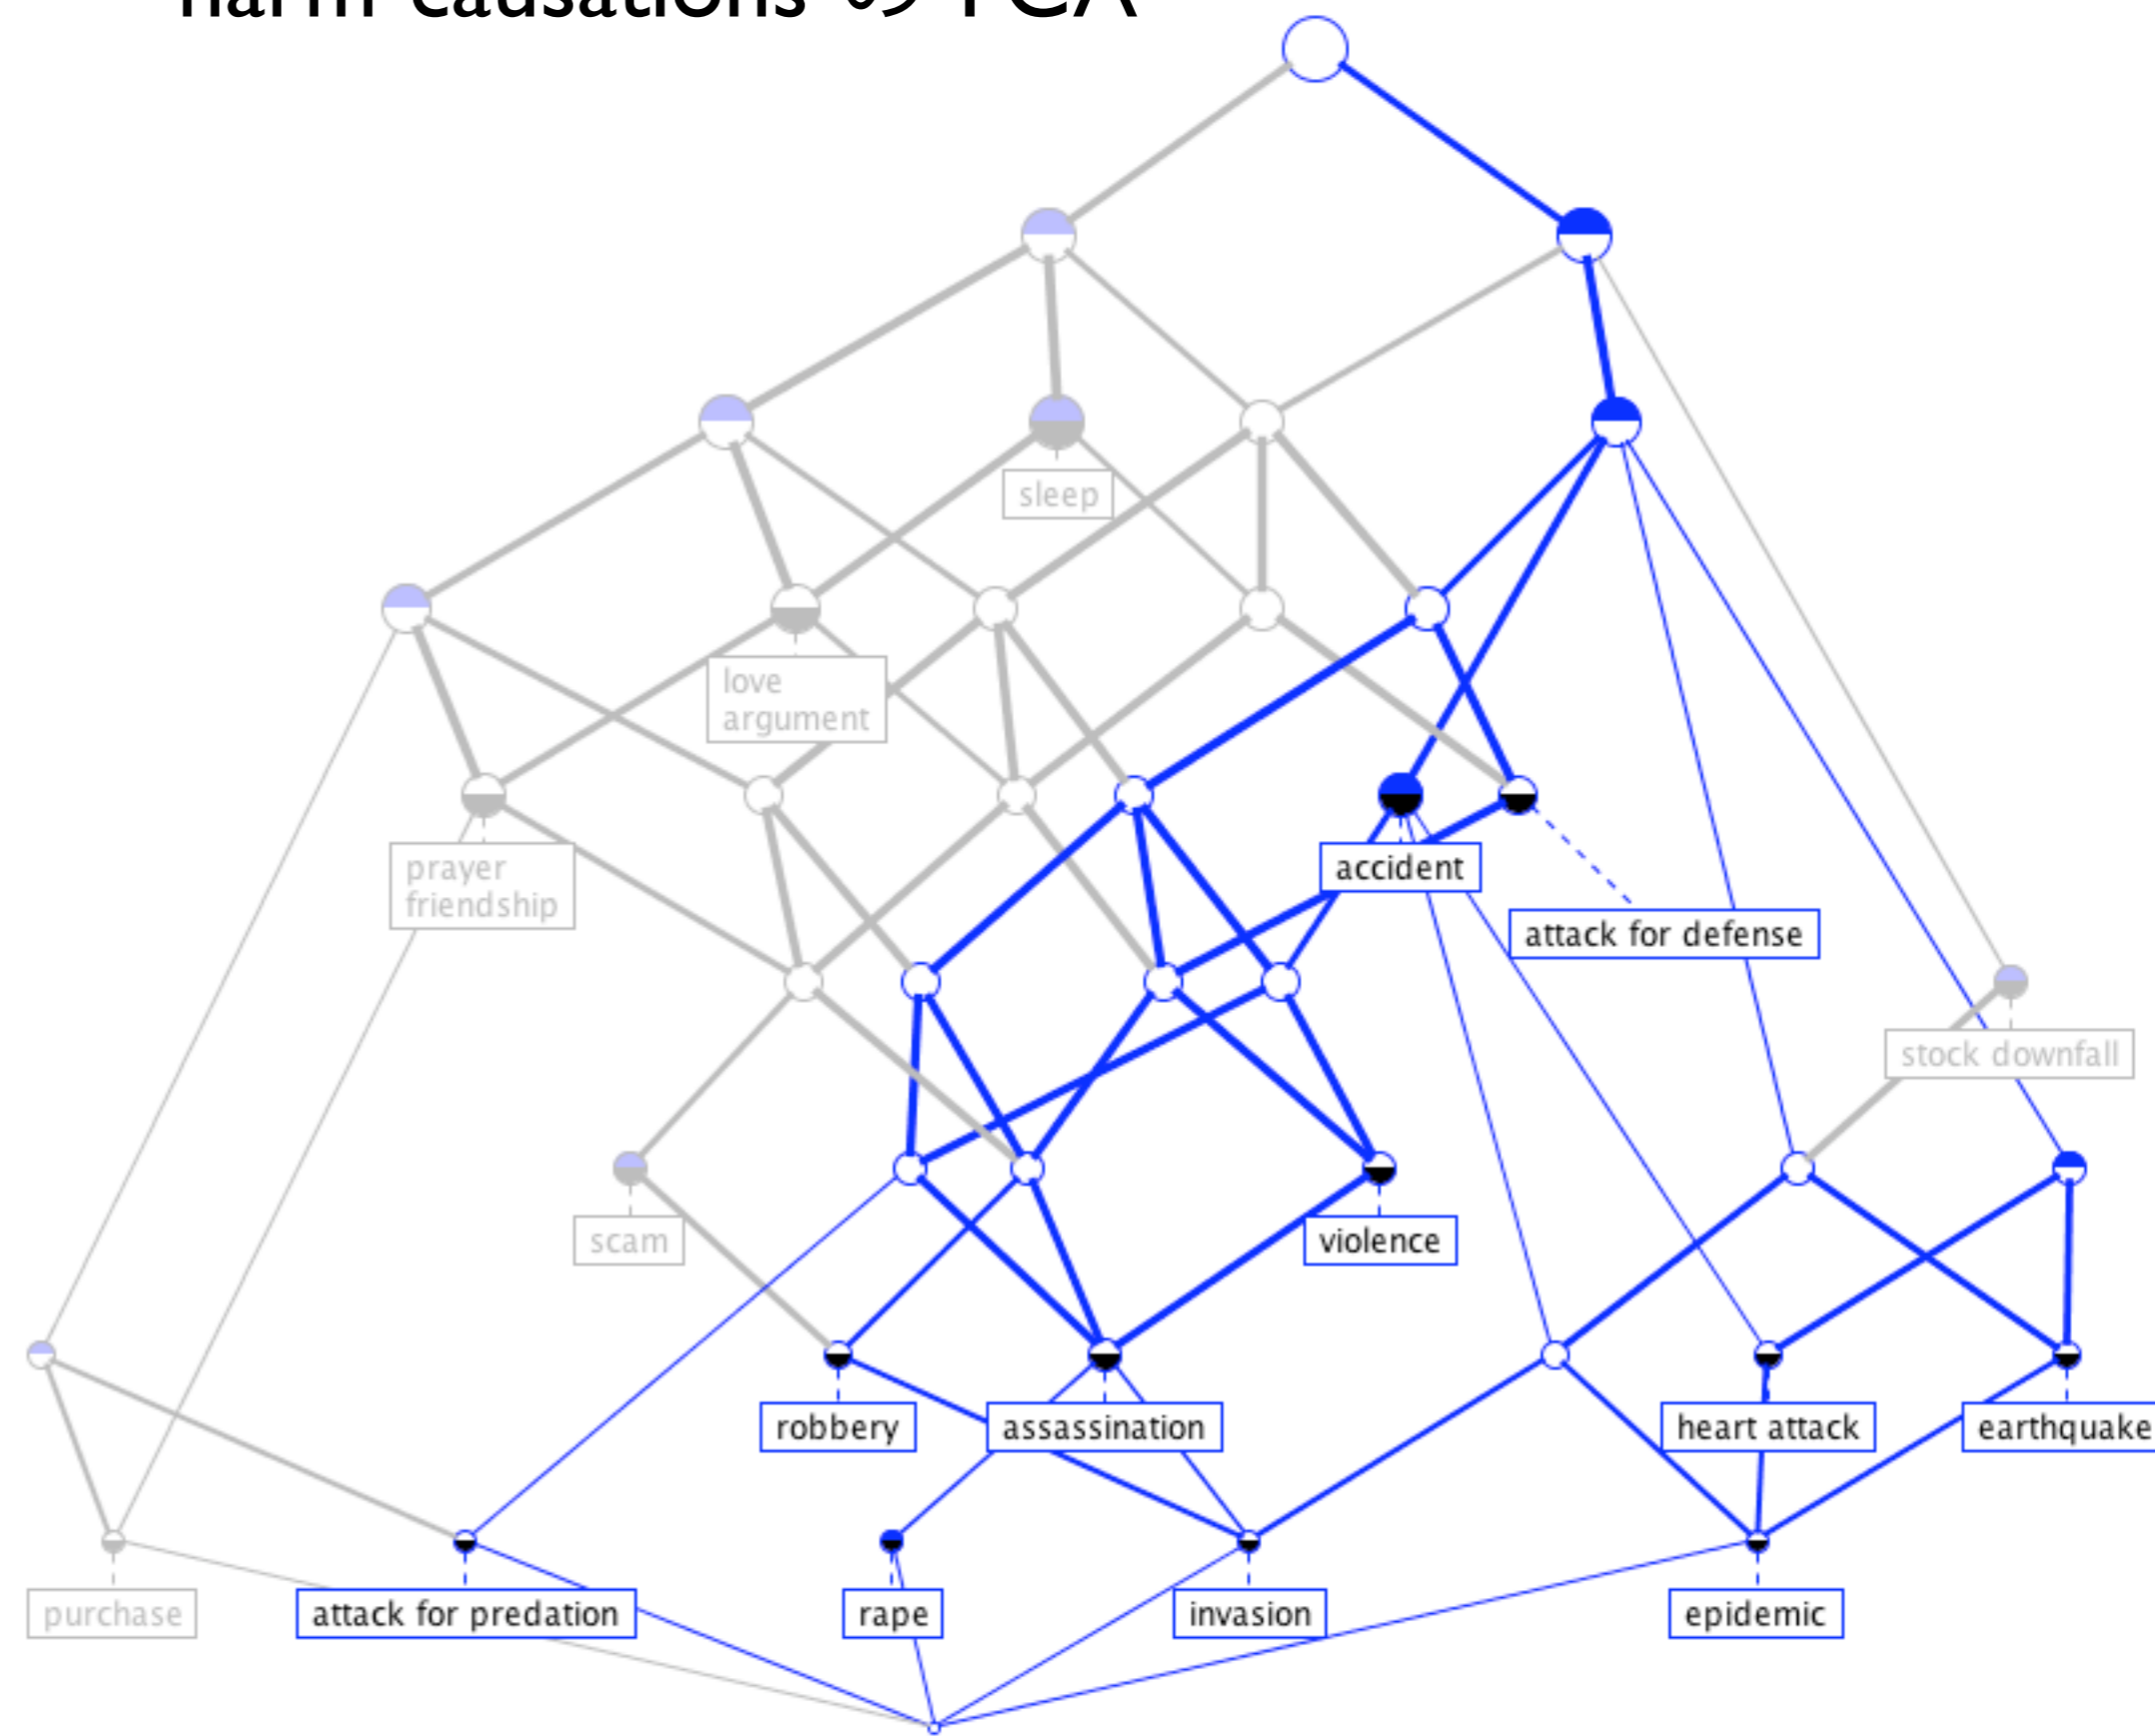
harm causations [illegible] FCA

sleep

love argument

prayer friendship

accident

attack for defense

stock downfall

scam

violence

robbery

assassination

heart attack

earthquake

purchase

attack for predation

rape

invasion

epidemic